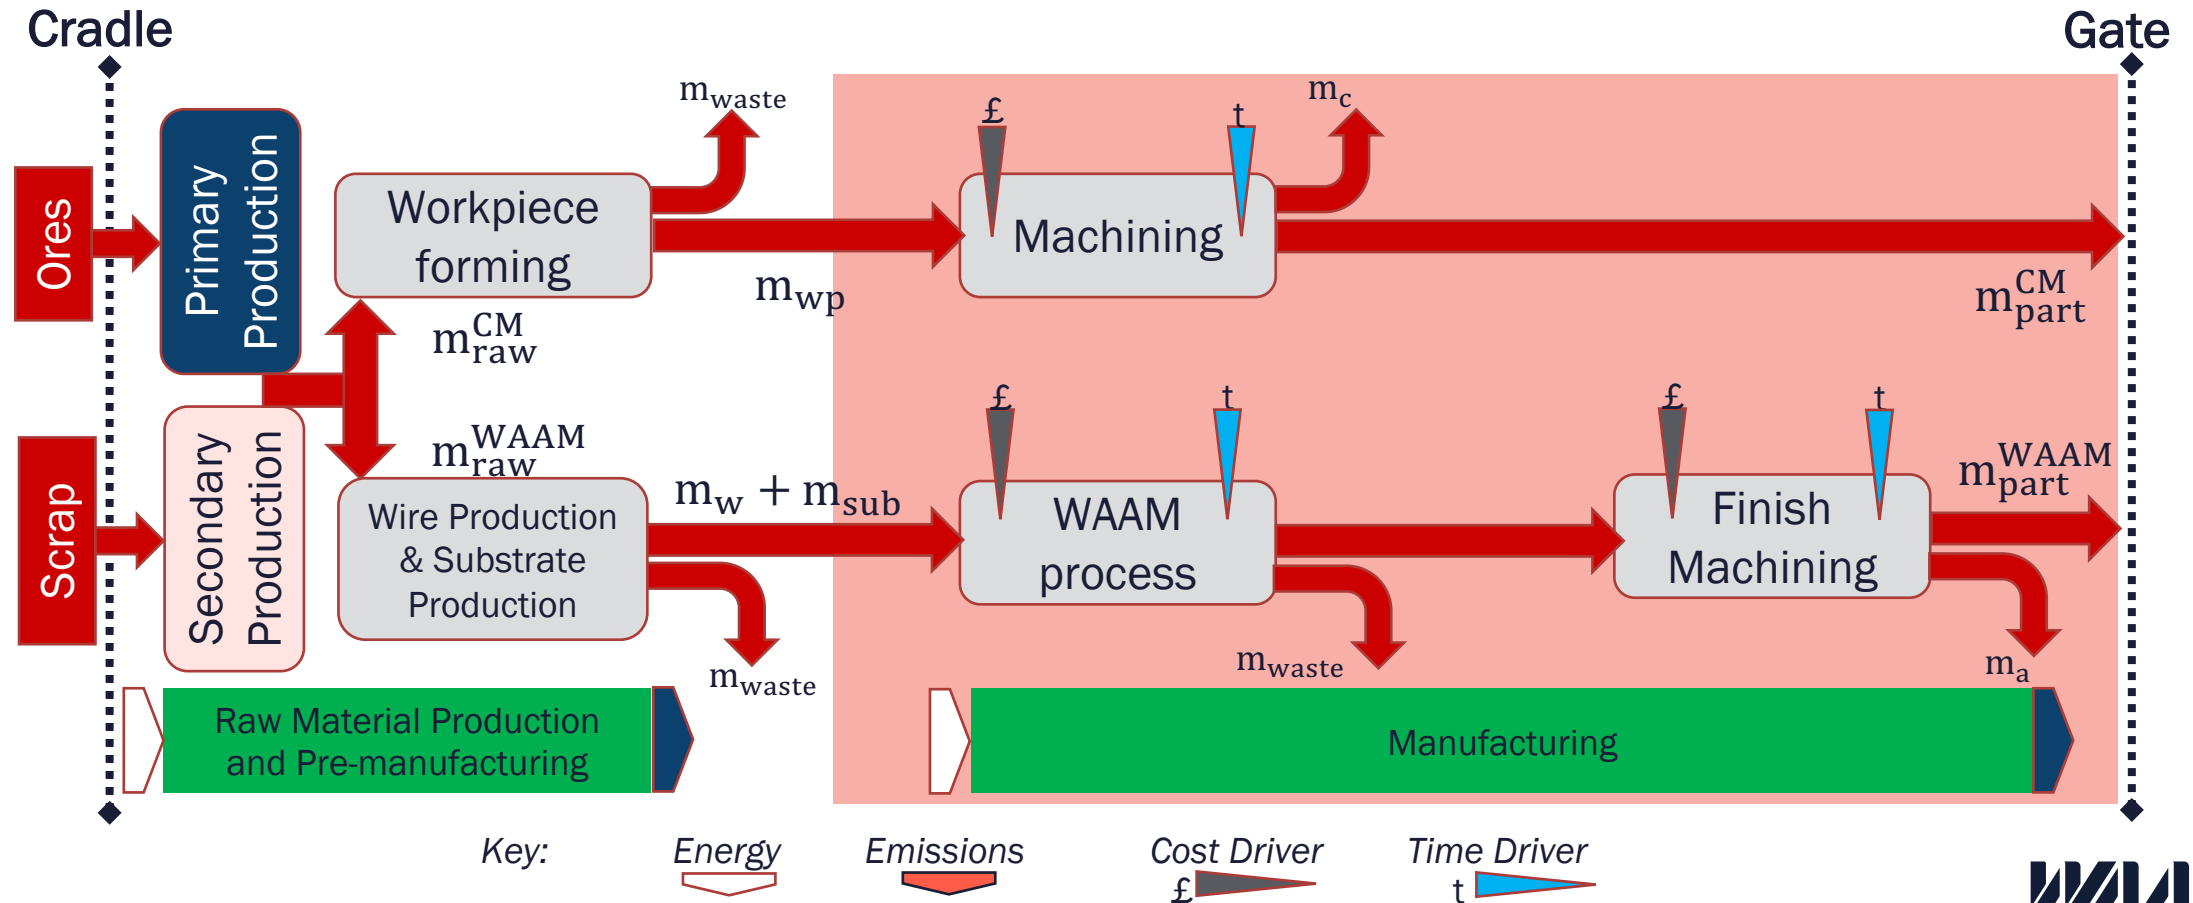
Cradle

Gate

Ores

Primary Production

Scrap

Secondary Production

Workpiece forming

$m_{waste}$

$m_{wp}$

$m_{raw}^{CM}$

$m_{raw}^{WAAM}$

Wire Production & Substrate Production

$m_w + m_{sub}$

$m_{waste}$

£

t

$m_c$

Machining

$m_{part}^{CM}$

£

t

WAAM process

£

t

Finish Machining

$m_{part}^{WAAM}$

$m_{waste}$

$m_a$

Raw Material Production and Pre-manufacturing

Manufacturing

Key:

Energy

Emissions

Cost Driver

£

Time Driver

t